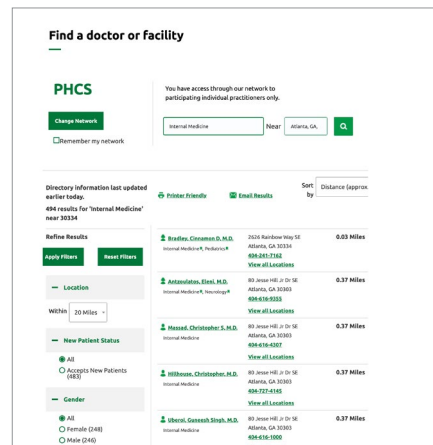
Find a doctor or facility

PHCS

You have access through our network to participating individual practitioners only.

Change Network

Remember my network

Internal Medicine

Near

Atlanta, GA,

Directory information last updated earlier today.

494 results for 'Internal Medicine' near 30334

Printer Friendly

Email Results

Sort by

Distance (approx

Refine Results

Apply Filters

Reset Filters

— Location

Within 20 Miles

— New Patient Status

All

Accepts New Patients (483)

— Gender

All

Female (248)

Male (246)

Bradley, Cinnamon D, M.D.
Internal Medicine, Pediatrics
2626 Rainbow Way SE
Atlanta, GA 30334
404-241-7162
View all Locations
0.03 Miles

Antzoulatos, Eleni, M.D.
Internal Medicine, Neurology
80 Jesse Hill Jr Dr SE
Atlanta, GA 30303
404-616-9355
View all Locations
0.37 Miles

Massad, Christopher S, M.D.
Internal Medicine
80 Jesse Hill Jr Dr SE
Atlanta, GA 30303
404-616-4307
View all Locations
0.37 Miles

Hillhouse, Christopher, M.D.
Internal Medicine
80 Jesse Hill Jr Dr SE
Atlanta, GA 30303
404-727-4145
View all Locations
0.37 Miles

Uberoi, Ganeesh Singh, M.D.
Internal Medicine
80 Jesse Hill Jr Dr SE
Atlanta, GA 30303
404-616-1000
0.37 Miles